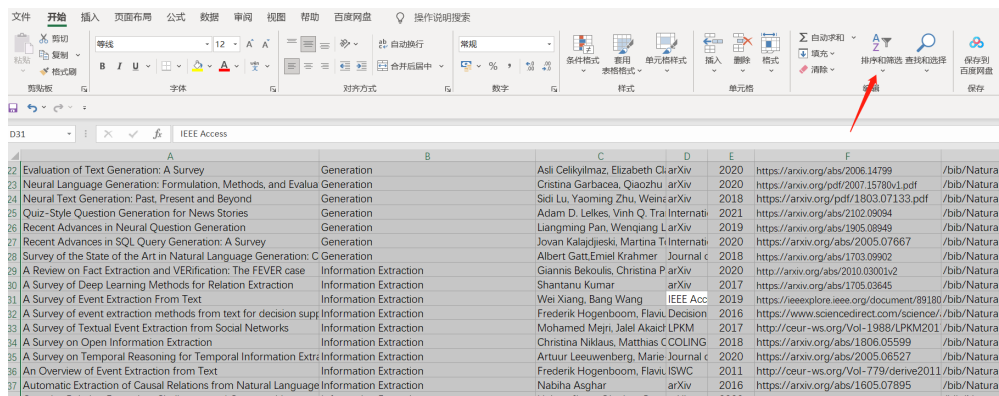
文件 开始 插入 页面布局 公式 数据 审阅 视图 帮助 百度网盘 操作说明搜索

粘贴 剪切 复制 格式刷 剪贴板
等线 12 A A
B I U 字体
自动换行 合并后居中 对齐方式
常规 % , 数字
条件格式 套用表格格式 单元格样式 样式
插入 删除 格式 单元格
自动求和 填充 清除
排序和筛选 查找和选择 编辑
保存到百度网盘 保存

D31 fx IEEE Access

| | A | B | C | D | E | F | |
|---|---|---|---|---|---|---|---|
| 22 | Evaluation of Text Generation: A Survey | Generation | Asli Celikyilmaz, Elizabeth Cl | arXiv | 2020 | https://arxiv.org/abs/2006.14799 | /bib/Natura |
| 23 | Neural Language Generation: Formulation, Methods, and Evalua | Generation | Cristina Garbacea, Qiaozhu | arXiv | 2020 | https://arxiv.org/pdf/2007.15780v1.pdf | /bib/Natura |
| 24 | Neural Text Generation: Past, Present and Beyond | Generation | Sidi Lu, Yaoming Zhu, Weina | arXiv | 2018 | https://arxiv.org/pdf/1803.07133.pdf | /bib/Natura |
| 25 | Quiz-Style Question Generation for News Stories | Generation | Adam D. Lelkes, Vinh Q. Tra | Internati | 2021 | https://arxiv.org/abs/2102.09094 | /bib/Natura |
| 26 | Recent Advances in Neural Question Generation | Generation | Liangming Pan, Wenqiang L | arXiv | 2019 | https://arxiv.org/abs/1905.08949 | /bib/Natura |
| 27 | Recent Advances in SQL Query Generation: A Survey | Generation | Jovan Kalajdjieski, Martina T | Internati | 2020 | https://arxiv.org/abs/2005.07667 | /bib/Natura |
| 28 | Survey of the State of the Art in Natural Language Generation: C | Generation | Albert Gatt,Emiel Krahmer | Journal c | 2018 | https://arxiv.org/abs/1703.09902 | /bib/Natura |
| 29 | A Review on Fact Extraction and VERification: The FEVER case | Information Extraction | Giannis Bekoulis, Christina P | arXiv | 2020 | http://arxiv.org/abs/2010.03001v2 | /bib/Natura |
| 30 | A Survey of Deep Learning Methods for Relation Extraction | Information Extraction | Shantanu Kumar | arXiv | 2017 | https://arxiv.org/abs/1705.03645 | /bib/Natura |
| 31 | A Survey of Event Extraction From Text | Information Extraction | Wei Xiang, Bang Wang | IEEE Acc | 2019 | https://ieeexplore.ieee.org/document/89180 | /bib/Natura |
| 32 | A Survey of event extraction methods from text for decision supp | Information Extraction | Frederik Hogenboom, Flaviu | Decision | 2016 | https://www.sciencedirect.com/science/ | /bib/Natura |
| 33 | A Survey of Textual Event Extraction from Social Networks | Information Extraction | Mohamed Mejri, Jalel Akaich | LPKM | 2017 | http://ceur-ws.org/Vol-1988/LPKM201 | /bib/Natura |
| 34 | A Survey on Open Information Extraction | Information Extraction | Christina Niklaus, Matthias C | COLING | 2018 | https://arxiv.org/abs/1806.05599 | /bib/Natura |
| 35 | A Survey on Temporal Reasoning for Temporal Information Extra | Information Extraction | Artuur Leeuwenberg, Marie | Journal c | 2020 | https://arxiv.org/abs/2005.06527 | /bib/Natura |
| 36 | An Overview of Event Extraction from Text | Information Extraction | Frederik Hogenboom, Flaviu | ISWC | 2011 | http://ceur-ws.org/Vol-779/derive2011 | /bib/Natura |
| 37 | Automatic Extraction of Causal Relations from Natural Language | Information Extraction | Nabiha Asghar | arXiv | 2016 | https://arxiv.org/abs/1605.07895 | /bib/Natura |